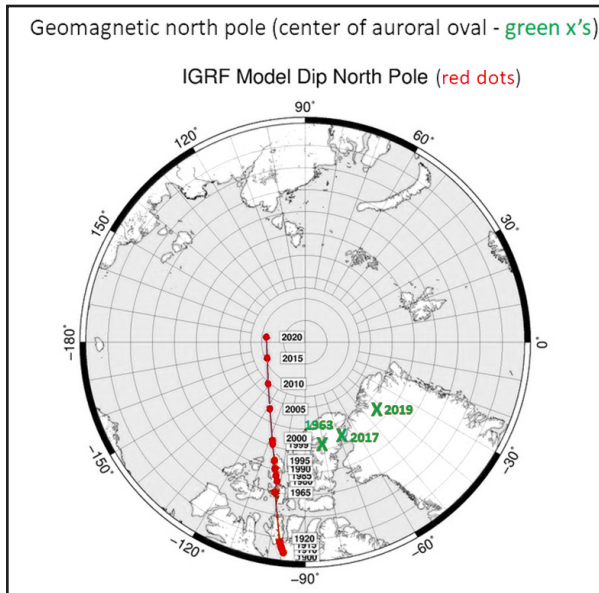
Geomagnetic north pole (center of auroral oval - green x's)

IGRF Model Dip North Pole (red dots)

90°
60°
30°
0°
-30°
-60°
-90°
-120°
-150°
-180°
150°
120°

2020
2015
2010
2005
2000
1995
1990
1985
1980
1965
1920
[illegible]
1900

1963
X
X 2017
X 2019